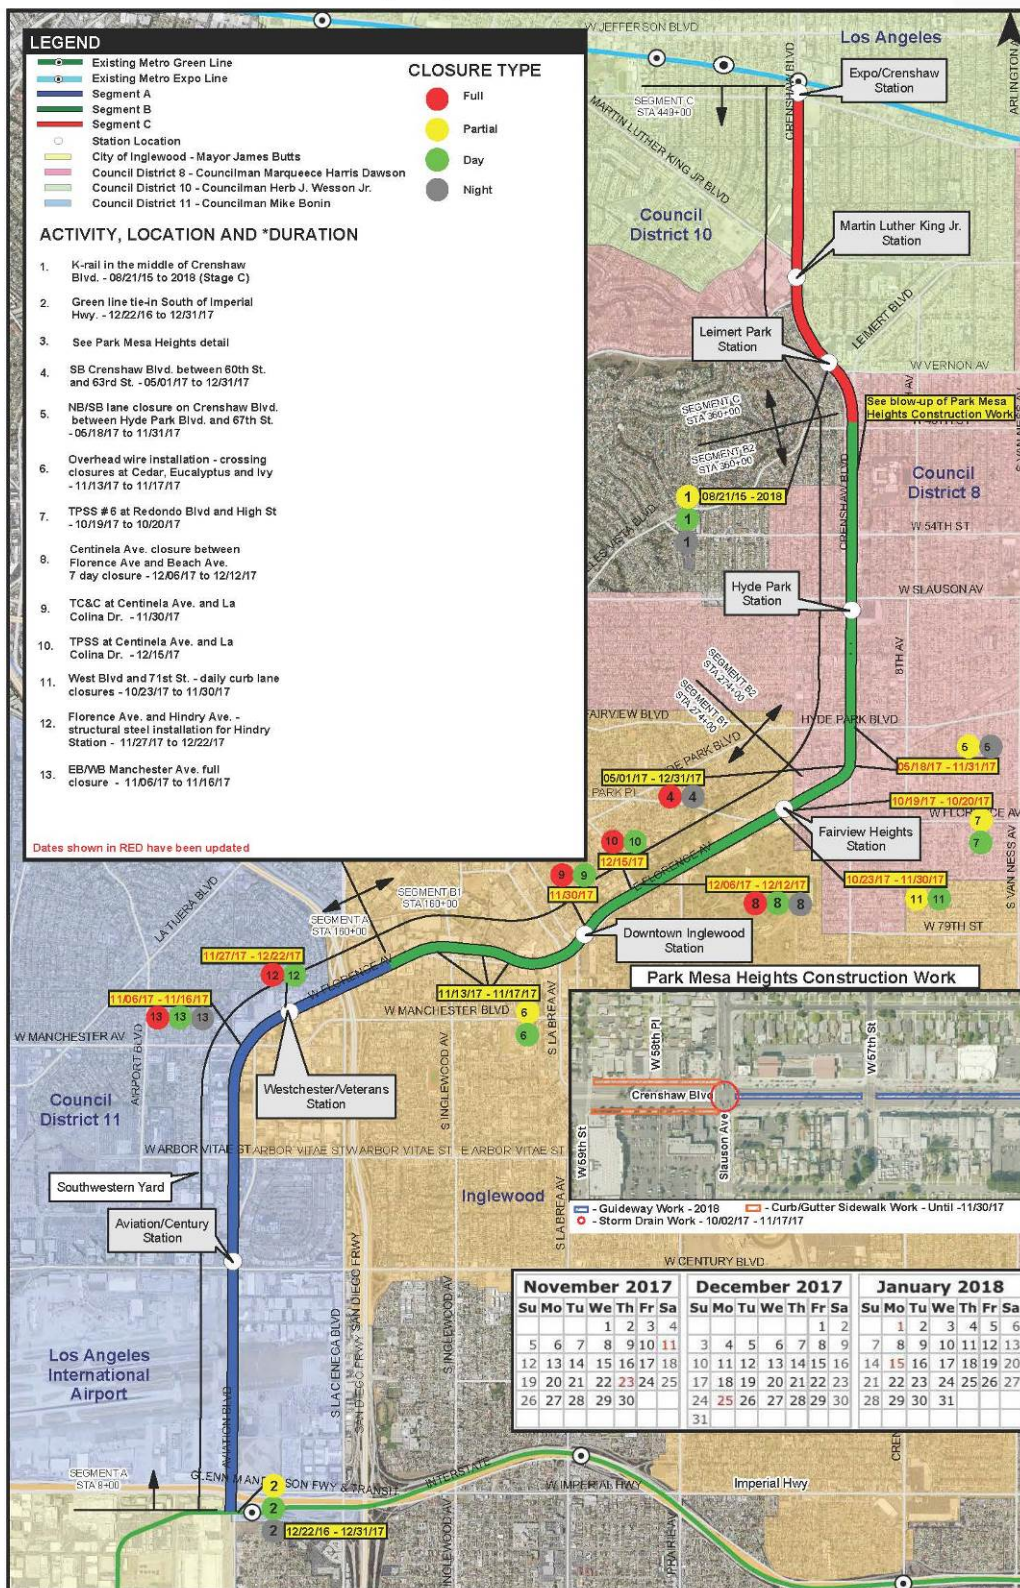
LEGEND
Existing Metro Green Line
Existing Metro Expo Line
Segment A
Segment B
Segment C
Station Location
City of Inglewood - Mayor James Butts
Council District 8 - Councilman Marqueece Harris Dawson
Council District 10 - Councilman Herb J. Wesson Jr.
Council District 11 - Councilman Mike Bonin

CLOSURE TYPE
Full
Partial
Day
Night

ACTIVITY, LOCATION AND *DURATION

1. K-rail in the middle of Crenshaw Blvd. - 08/21/15 to 2018 (Stage C)
2. Green line tie-in South of Imperial Hwy. - 12/22/16 to 12/31/17
3. See Park Mesa Heights detail
4. SB Crenshaw Blvd. between 60th St. and 63rd St. - 05/01/17 to 12/31/17
5. NB/SB lane closure on Crenshaw Blvd. between Hyde Park Blvd. and 67th St. - 05/18/17 to 11/31/17
6. Overhead wire installation - crossing closures at Cedar, Eucalyptus and Ivy - 11/13/17 to 11/17/17
7. TPSS #6 at Redondo Blvd and High St - 10/19/17 to 10/20/17
8. Centinela Ave. closure between Florence Ave and Beach Ave. 7 day closure - 12/06/17 to 12/12/17
9. TC&C at Centinela Ave. and La Colina Dr. - 11/30/17
10. TPSS at Centinela Ave. and La Colina Dr. - 12/15/17
11. West Blvd and 71st St. - daily curb lane closures - 10/23/17 to 11/30/17
12. Florence Ave. and Hindry Ave. - structural steel installation for Hindry Station - 11/27/17 to 12/22/17
13. EB/WB Manchester Ave. full closure - 11/06/17 to 11/16/17

Dates shown in RED have been updated

W JEFFERSON BLVD
Los Angeles
Expo/Crenshaw Station
CRENSHAW BLVD
ARLINGTON AV
SEGMENT C STA 449+00
MARTIN LUTHER KING JR BLVD
Council District 10
Martin Luther King Jr. Station
LEIMERT BLVD
Leimert Park Station
W VERNON AV
See blow-up of Park Mesa Heights Construction Work
SEGMENT C STA 360+00
SEGMENT B2 STA 360+00
Council District 8
1 08/21/15 - 2018
1
1
W 54TH ST
CRENSHAW BLVD
VISTA BLVD
Hyde Park Station
W SLAUSON AV
8TH AV
SEGMENT B2 STA 274+00
SEGMENT B1 STA 274+00
FAIRVIEW BLVD
HYDE PARK BLVD
PARK BLVD
5 5
05/18/17 - 11/31/17
05/01/17 - 12/31/17
PARK PL
4 4
10/19/17 - 10/20/17
7
7
Fairview Heights Station
10 10
12/15/17
9 9
11/30/17
FLORENCE AV
12/06/17 - 12/12/17
8 8 8
10/23/17 - 11/30/17
11 11
W 79TH ST
S VAN NESS AV
LA TIJERA BLVD
SEGMENT B1 STA 160+00
SEGMENT A STA 160+00
Downtown Inglewood Station
11/27/17 - 12/22/17
12 12
W FLORENCE AV
Park Mesa Heights Construction Work
11/06/17 - 11/16/17
13 13 13
11/13/17 - 11/17/17
6
6
W MANCHESTER BLVD
S LA BREA AV
W MANCHESTER AV
AIRPORT BLVD
S INGLEWOOD AV
W 58th Pl
W 57th St
Crenshaw Blvd
W 59th St
Slauson Ave
Westchester/Veterans Station
Council District 11
W ARBOR VITAE ST ARBOR VITAE ST W ARBOR VITAE ST E ARBOR VITAE ST
Southwestern Yard
Inglewood
S LA BREA AV
- Guideway Work - 2018
- Curb/Gutter Sidewalk Work - Until -11/30/17
- Storm Drain Work - 10/02/17 - 11/17/17
Aviation/Century Station
W CENTURY BLVD

November 2017
| Su | Mo | Tu | We | Th | Fr | Sa |
|---|---|---|---|---|---|---|
| | | | 1 | 2 | 3 | 4 |
| 5 | 6 | 7 | 8 | 9 | 10 | 11 |
| 12 | 13 | 14 | 15 | 16 | 17 | 18 |
| 19 | 20 | 21 | 22 | 23 | 24 | 25 |
| 26 | 27 | 28 | 29 | 30 | | |

December 2017
| Su | Mo | Tu | We | Th | Fr | Sa |
|---|---|---|---|---|---|---|
| | | | | | 1 | 2 |
| 3 | 4 | 5 | 6 | 7 | 8 | 9 |
| 10 | 11 | 12 | 13 | 14 | 15 | 16 |
| 17 | 18 | 19 | 20 | 21 | 22 | 23 |
| 24 | 25 | 26 | 27 | 28 | 29 | 30 |
| 31 | | | | | | |

January 2018
| Su | Mo | Tu | We | Th | Fr | Sa |
|---|---|---|---|---|---|---|
| | 1 | 2 | 3 | 4 | 5 | 6 |
| 7 | 8 | 9 | 10 | 11 | 12 | 13 |
| 14 | 15 | 16 | 17 | 18 | 19 | 20 |
| 21 | 22 | 23 | 24 | 25 | 26 | 27 |
| 28 | 29 | 30 | 31 | | | |

Los Angeles International Airport
AVIATION BLVD
S LA CIENEGA BLVD
SAN DIEGO FRWY
S INGLEWOOD AV
SEGMENT A STA 8+00
GLENN ANDERSON FWY & TRANSIT
INTERSTATE
W IMPERIAL HWY
Imperial Hwy
CREN
2
2
2 12/22/16 - 12/31/17
INGLEWOOD AV
PRAIRIE AV